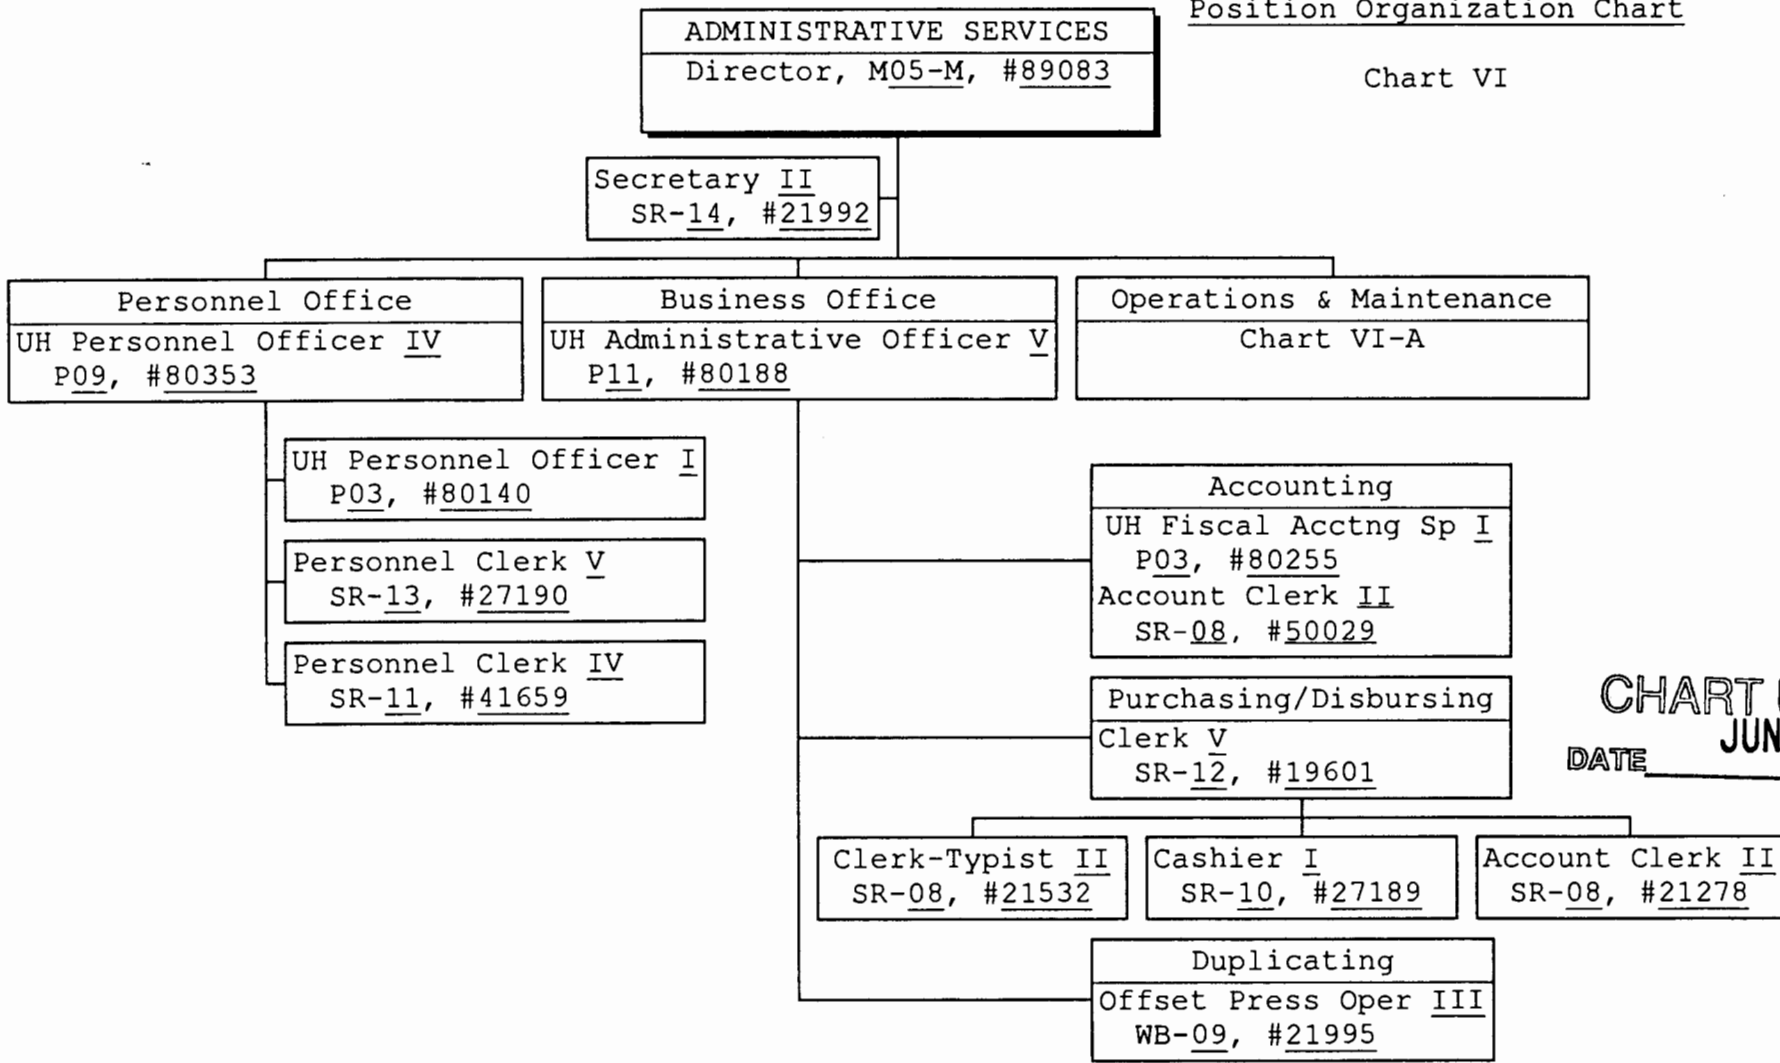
Position Organization Chart

Chart VI

ADMINISTRATIVE SERVICES
Director, M05-M, #89083

Secretary II
SR-14, #21992

Personnel Office
UH Personnel Officer IV
P09, #80353

Business Office
UH Administrative Officer V
P11, #80188

Operations & Maintenance
Chart VI-A

UH Personnel Officer I
P03, #80140

Personnel Clerk V
SR-13, #27190

Personnel Clerk IV
SR-11, #41659

Accounting
UH Fiscal Acctng Sp I
P03, #80255
Account Clerk II
SR-08, #50029

CHART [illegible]
JUN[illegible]
DATE

Purchasing/Disbursing
Clerk V
SR-12, #19601

Clerk-Typist II
SR-08, #21532

Cashier I
SR-10, #27189

Account Clerk II
SR-08, #21278

Duplicating
Offset Press Oper III
WB-09, #21995